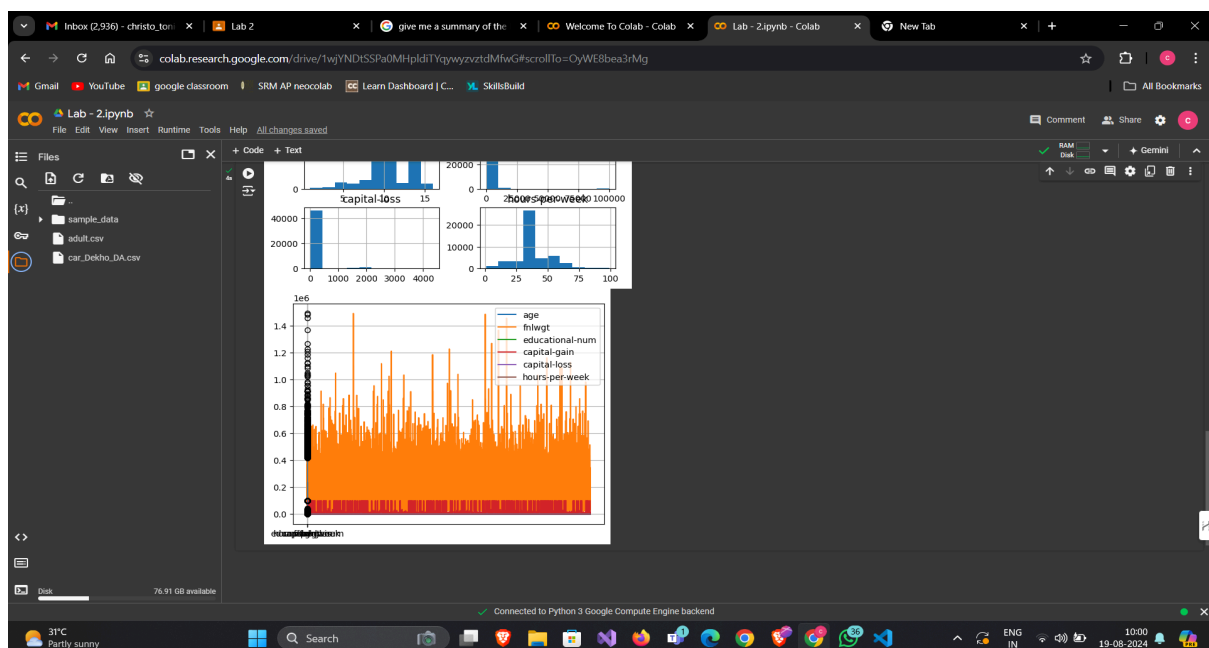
Inbox (2,936) - christo_ton ×
Lab 2 ×
give me a summary of the ×
Welcome To Colab - Colab ×
Lab - 2.ipynb - Colab ×
New Tab ×
+

colab.research.google.com/drive/1wjYNDtSSPa0MHpldiTYqywyzvztdMfwG#scrollTo=OyWE8bea3rMg

Gmail
YouTube
google classroom
SRM AP neocolab
Learn Dashboard | C...
SkillsBuild
All Bookmarks

Lab - 2.ipynb ☆
File Edit View Insert Runtime Tools Help All changes saved

Comment
Share

Files
+ Code + Text
RAM
Disk
Gemini

..
sample_data
adult.csv
car_Dekho_DA.csv

0 5 10 15
20000
0 25000 50000 100000
capital-loss
hours-per-week
40000
20000
0
0 1000 2000 3000 4000
20000
10000
0
0 25 50 75 100

1e6
1.4
1.2
1.0
0.8
0.6
0.4
0.2
0.0
age
fnlwgt
educational-num
capital-gain
capital-loss
hours-per-week

Disk 76.91 GB available

Connected to Python 3 Google Compute Engine backend

31°C
Partly sunny
Search
ENG IN
10:00
19-08-2024